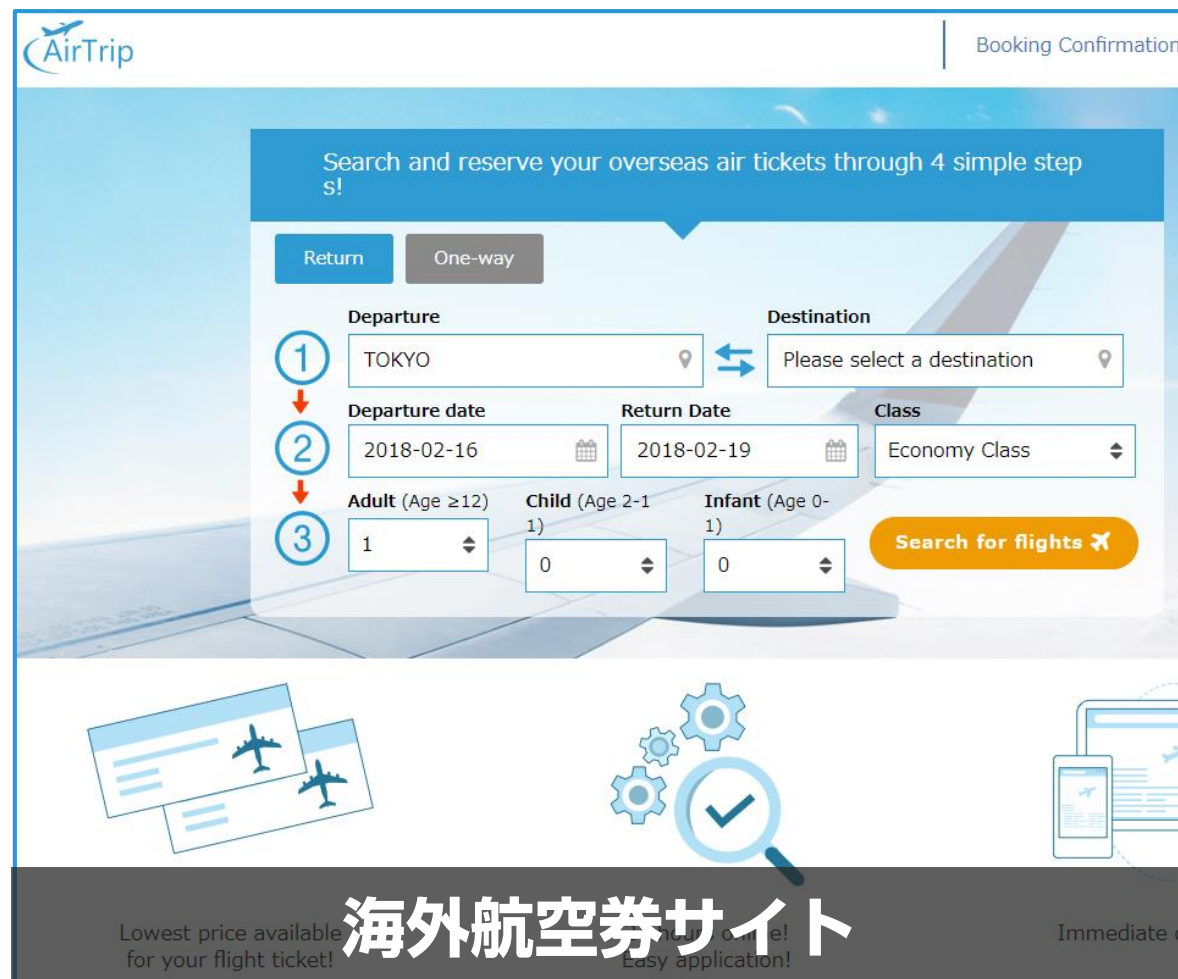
AirTrip

Booking Confirmation

Search and reserve your overseas air tickets through 4 simple steps!

Return

One-way

Departure

TOKYO

Destination

Please select a destination

1

2

3

Departure date

2018-02-16

Return Date

2018-02-19

Class

Economy Class

Adult (Age ≥12)

1

Child (Age 2-11)

0

Infant (Age 0-1)

0

Search for flights

Lowest price available for your flight ticket!

海外航空券サイト

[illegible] online! Easy application!

Immediate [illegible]